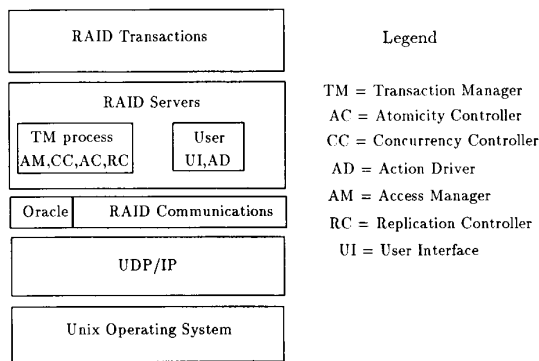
RAID Transactions

RAID Servers

TM process
AM,CC,AC,RC

User
UI,AD

Oracle

RAID Communications

UDP/IP

Unix Operating System

Legend

TM = Transaction Manager
AC = Atomicity Controller
CC = Concurrency Controller
AD = Action Driver
AM = Access Manager
RC = Replication Controller
UI = User Interface